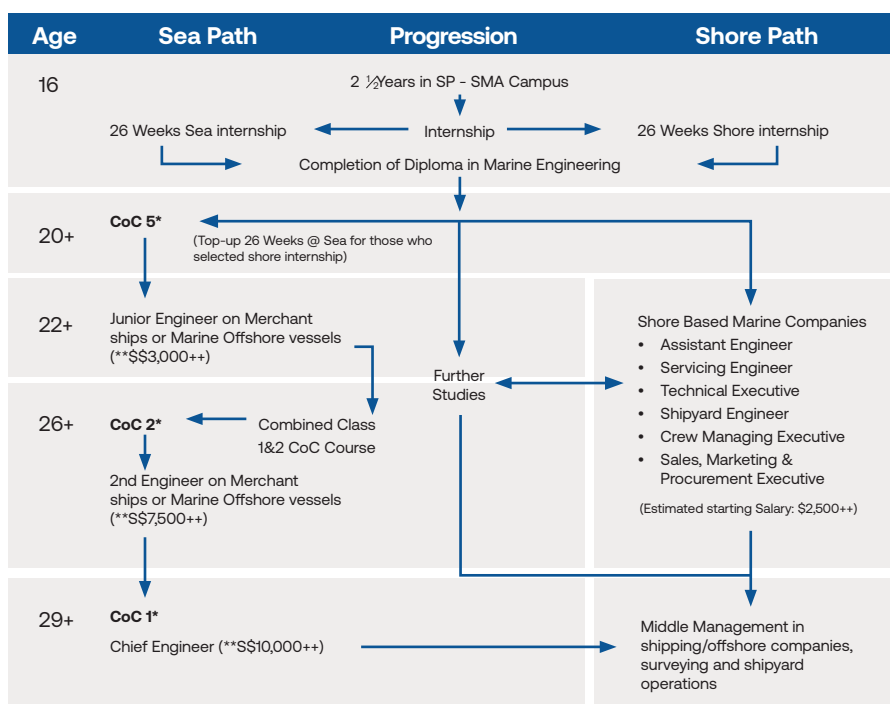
| Age | Sea Path | Progression | Shore Path |
|---|---|---|---|

16

2 ½Years in SP - SMA Campus

26 Weeks Sea internship

Internship

26 Weeks Shore internship

Completion of Diploma in Marine Engineering

20+

CoC 5*

(Top-up 26 Weeks @ Sea for those who selected shore internship)

22+

Junior Engineer on Merchant ships or Marine Offshore vessels (**S$3,000++)

Shore Based Marine Companies
- Assistant Engineer
- Servicing Engineer
- Technical Executive
- Shipyard Engineer
- Crew Managing Executive
- Sales, Marketing & Procurement Executive

(Estimated starting Salary: $2,500++)

Further Studies

26+

CoC 2*

Combined Class 1&2 CoC Course

2nd Engineer on Merchant ships or Marine Offshore vessels (**S$7,500++)

29+

CoC 1*

Chief Engineer (**S$10,000++)

Middle Management in shipping/offshore companies, surveying and shipyard operations